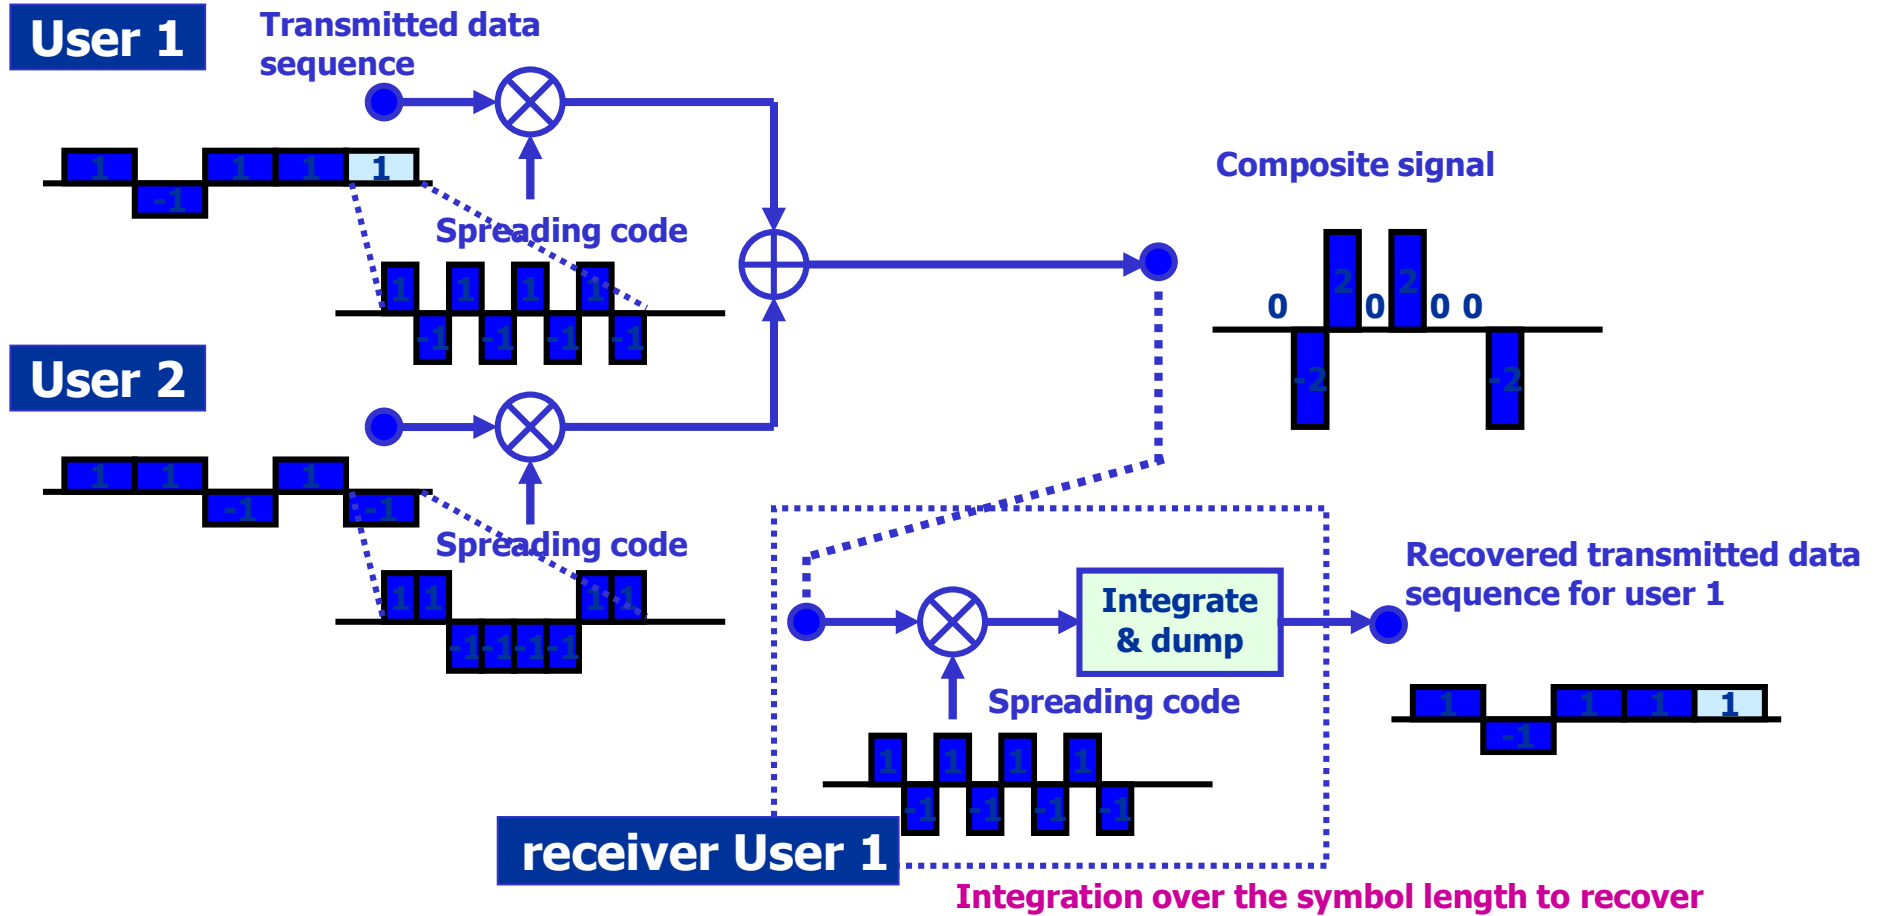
User 1

Transmitted data sequence

1 -1 1 1 1

Spreading code

1 -1 1 -1 1 -1 1 -1

User 2

1 1 -1 1 -1

Spreading code

1 1 -1 -1 -1 -1 1 1

Composite signal

0 -2 2 0 2 0 0 -2

Integrate & dump

Spreading code

1 -1 1 -1 1 -1 1 -1

receiver User 1

Recovered transmitted data sequence for user 1

1 -1 1 1 1

Integration over the symbol length to recover